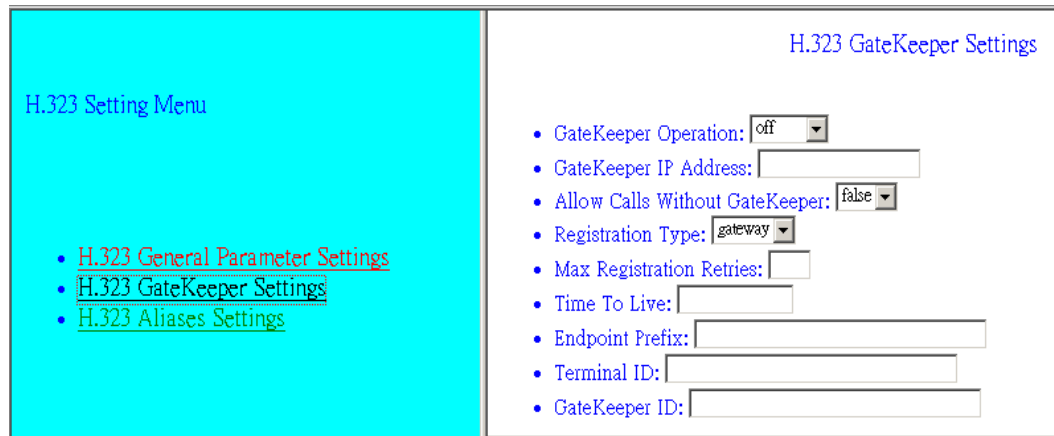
H.323 Setting Menu

- H.323 General Parameter Settings
- H.323 GateKeeper Settings
- H.323 Aliases Settings

H.323 GateKeeper Settings

- GateKeeper Operation: off
- GateKeeper IP Address:
- Allow Calls Without GateKeeper: false
- Registration Type: gateway
- Max Registration Retries:
- Time To Live:
- Endpoint Prefix:
- Terminal ID:
- GateKeeper ID: